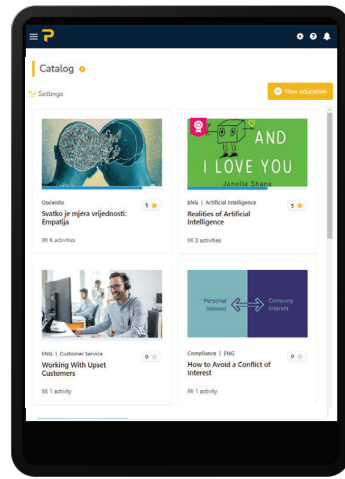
Catalog

Settings

New education

Općenito
Svatko je mjera vrijednosti: Empatija
5
6 activities

AND I LOVE YOU
Janelle Shane

ENG | Artificial Intelligence
Realities of Artificial Intelligence
5
3 activities

ENG | Customer Service
Working With Upset Customers
0
1 activity

Personal interest
Company interest

Compliance | ENG
How to Avoid a Conflict of Interest
0
1 activity